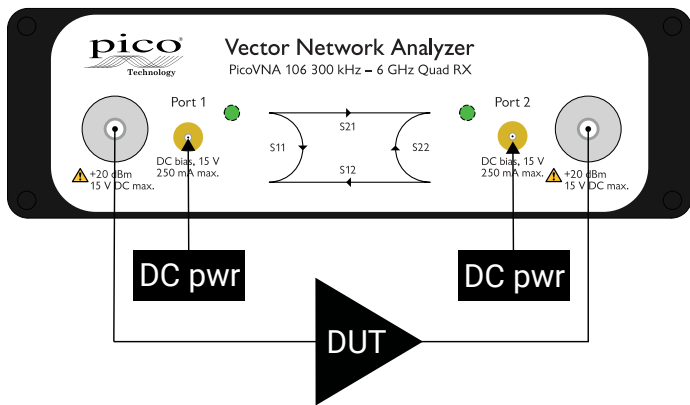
pico
Technology

Vector Network Analyzer
PicoVNA 106 300 kHz – 6 GHz Quad RX

Port 1

+20 dBm
15 V DC max.

DC bias, 15 V
250 mA max.

S21
S11
S22
S12

Port 2

DC bias, 15 V
250 mA max.

+20 dBm
15 V DC max.

DC pwr

DC pwr

DUT